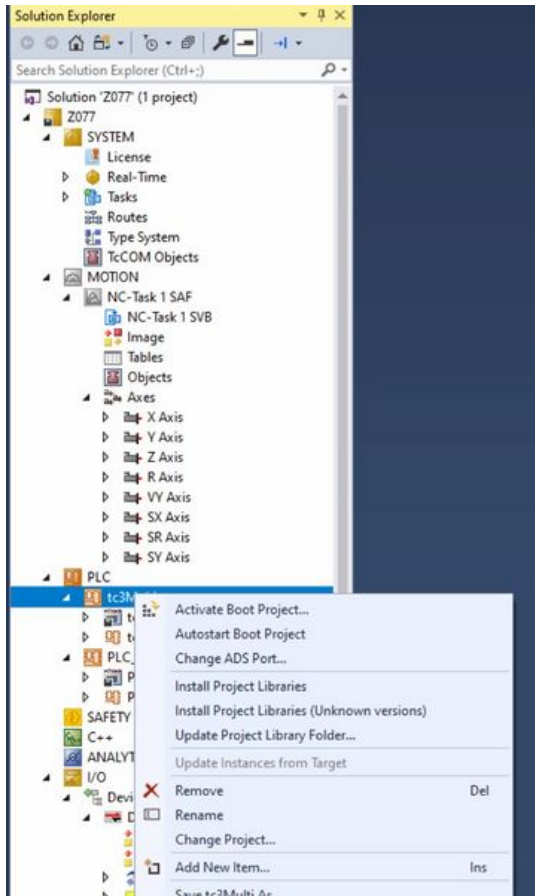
Solution Explorer

Search Solution Explorer (Ctrl+;)

Solution 'Z077' (1 project)
Z077
SYSTEM
License
Real-Time
Tasks
Routes
Type System
TcCOM Objects
MOTION
NC-Task 1 SAF
NC-Task 1 SVB
Image
Tables
Objects
Axes
X Axis
Y Axis
Z Axis
R Axis
VY Axis
SX Axis
SR Axis
SY Axis
PLC
tc3M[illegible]
t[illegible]
t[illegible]
PLC_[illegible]
P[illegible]
P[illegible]
SAFETY
C++
ANALYT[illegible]
I/O
Devi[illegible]
D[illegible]

Activate Boot Project...
Autostart Boot Project
Change ADS Port...
Install Project Libraries
Install Project Libraries (Unknown versions)
Update Project Library Folder...
Update Instances from Target
Remove Del
Rename
Change Project...
Add New Item... Ins
Save tc3Multi As...